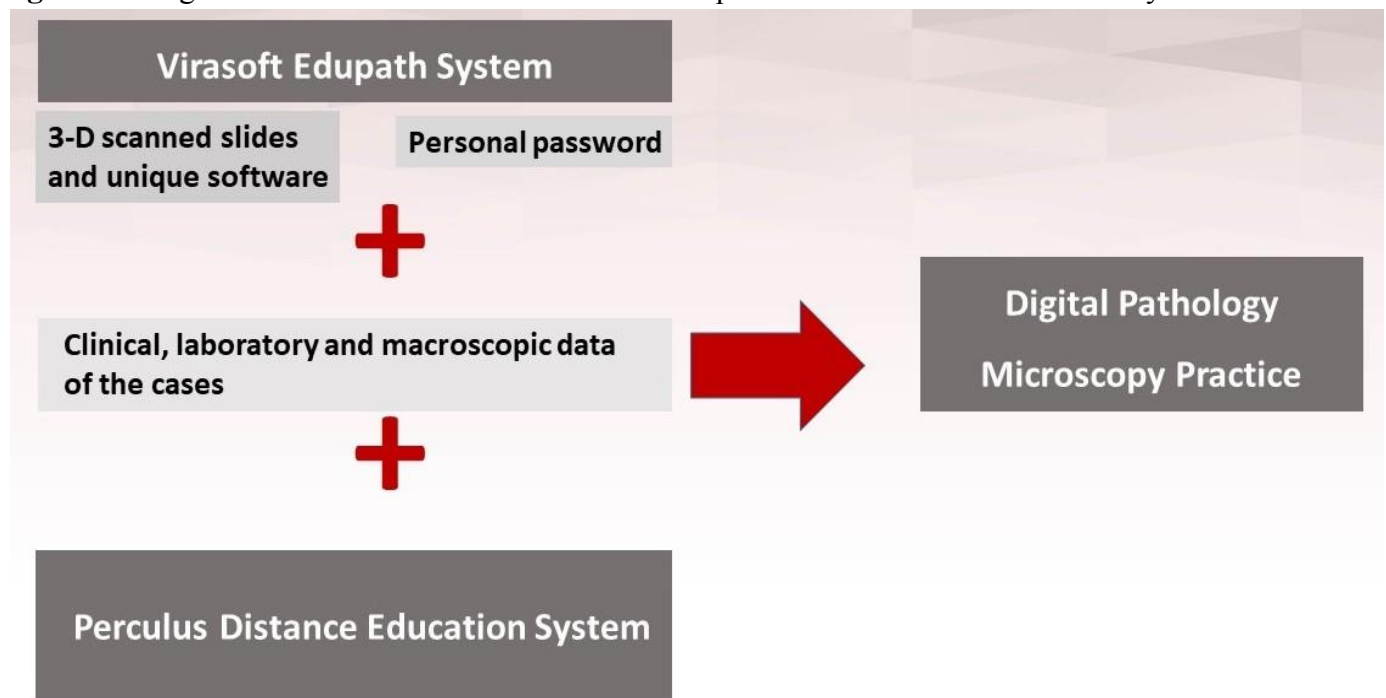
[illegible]

Virasoft Edupath System

3-D scanned slides and unique software

Personal password

Clinical, laboratory and macroscopic data of the cases

Perculus Distance Education System

Digital Pathology Microscopy Practice